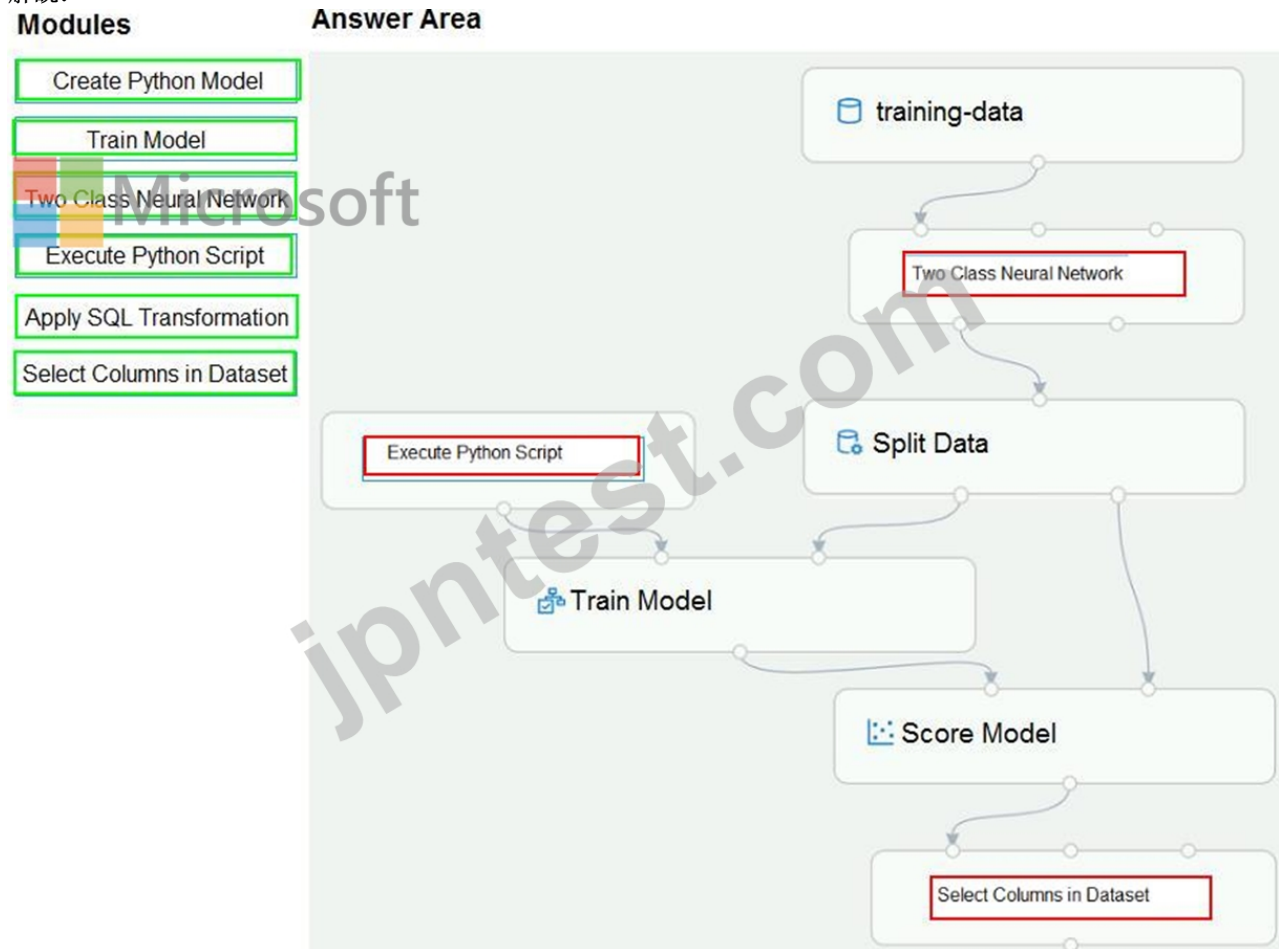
Modules

Create Python Model

Train Model

Two Class Neural Network

Execute Python Script

Apply SQL Transformation

Select Columns in Dataset

Answer Area

training-data

Two Class Neural Network

Execute Python Script

Split Data

Train Model

Score Model

Select Columns in Dataset

Microsoft

jpntest.com